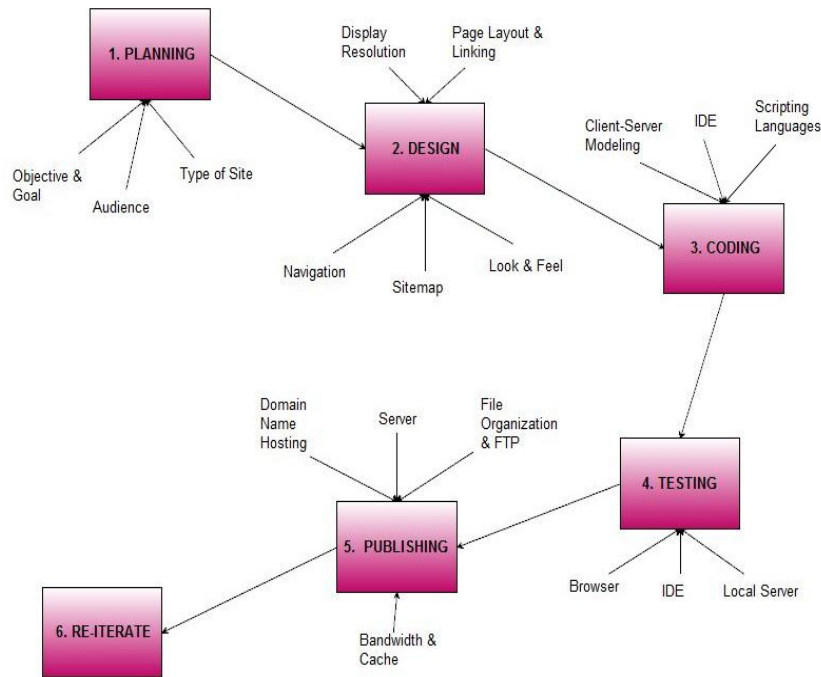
1. PLANNING

Objective & Goal

Audience

Type of Site

Display Resolution

Page Layout & Linking

2. DESIGN

Navigation

Sitemap

Look & Feel

Client-Server Modeling

IDE

Scripting Languages

3. CODING

4. TESTING

Browser

IDE

Local Server

Domain Name Hosting

Server

File Organization & FTP

5. PUBLISHING

Bandwidth & Cache

6. RE-ITERATE